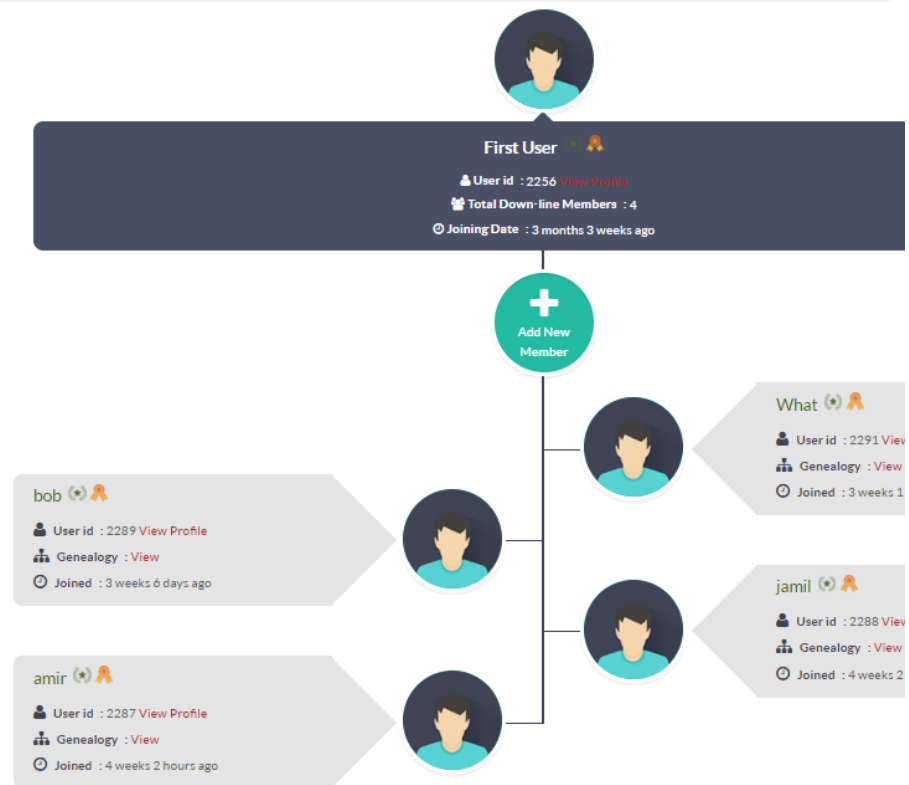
First User

User id : 2256 View Profile

Total Down-line Members : 4

Joining Date : 3 months 3 weeks ago

Add New Member

What

User id : 2291 View

Genealogy : View

Joined : 3 weeks 1

bob

User id : 2289 View Profile

Genealogy : View

Joined : 3 weeks 6 days ago

jamil

User id : 2288 View

Genealogy : View

Joined : 4 weeks 2

amir

User id : 2287 View Profile

Genealogy : View

Joined : 4 weeks 2 hours ago